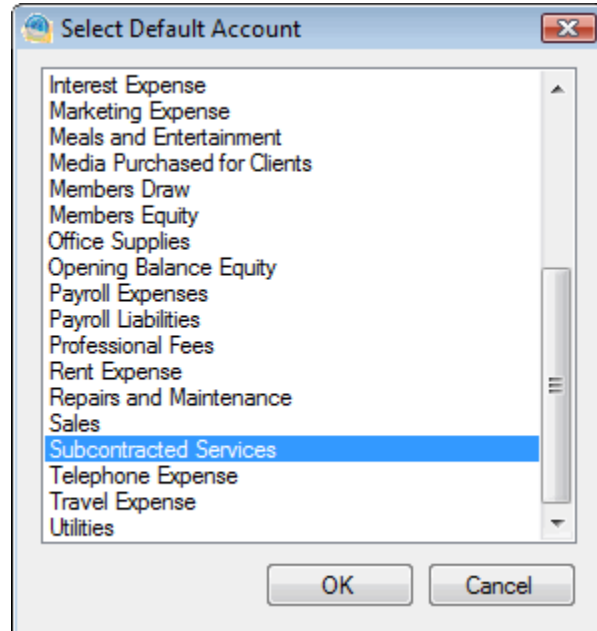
Select Default Account

Interest Expense
Marketing Expense
Meals and Entertainment
Media Purchased for Clients
Members Draw
Members Equity
Office Supplies
Opening Balance Equity
Payroll Expenses
Payroll Liabilities
Professional Fees
Rent Expense
Repairs and Maintenance
Sales
Subcontracted Services
Telephone Expense
Travel Expense
Utilities

OK
Cancel